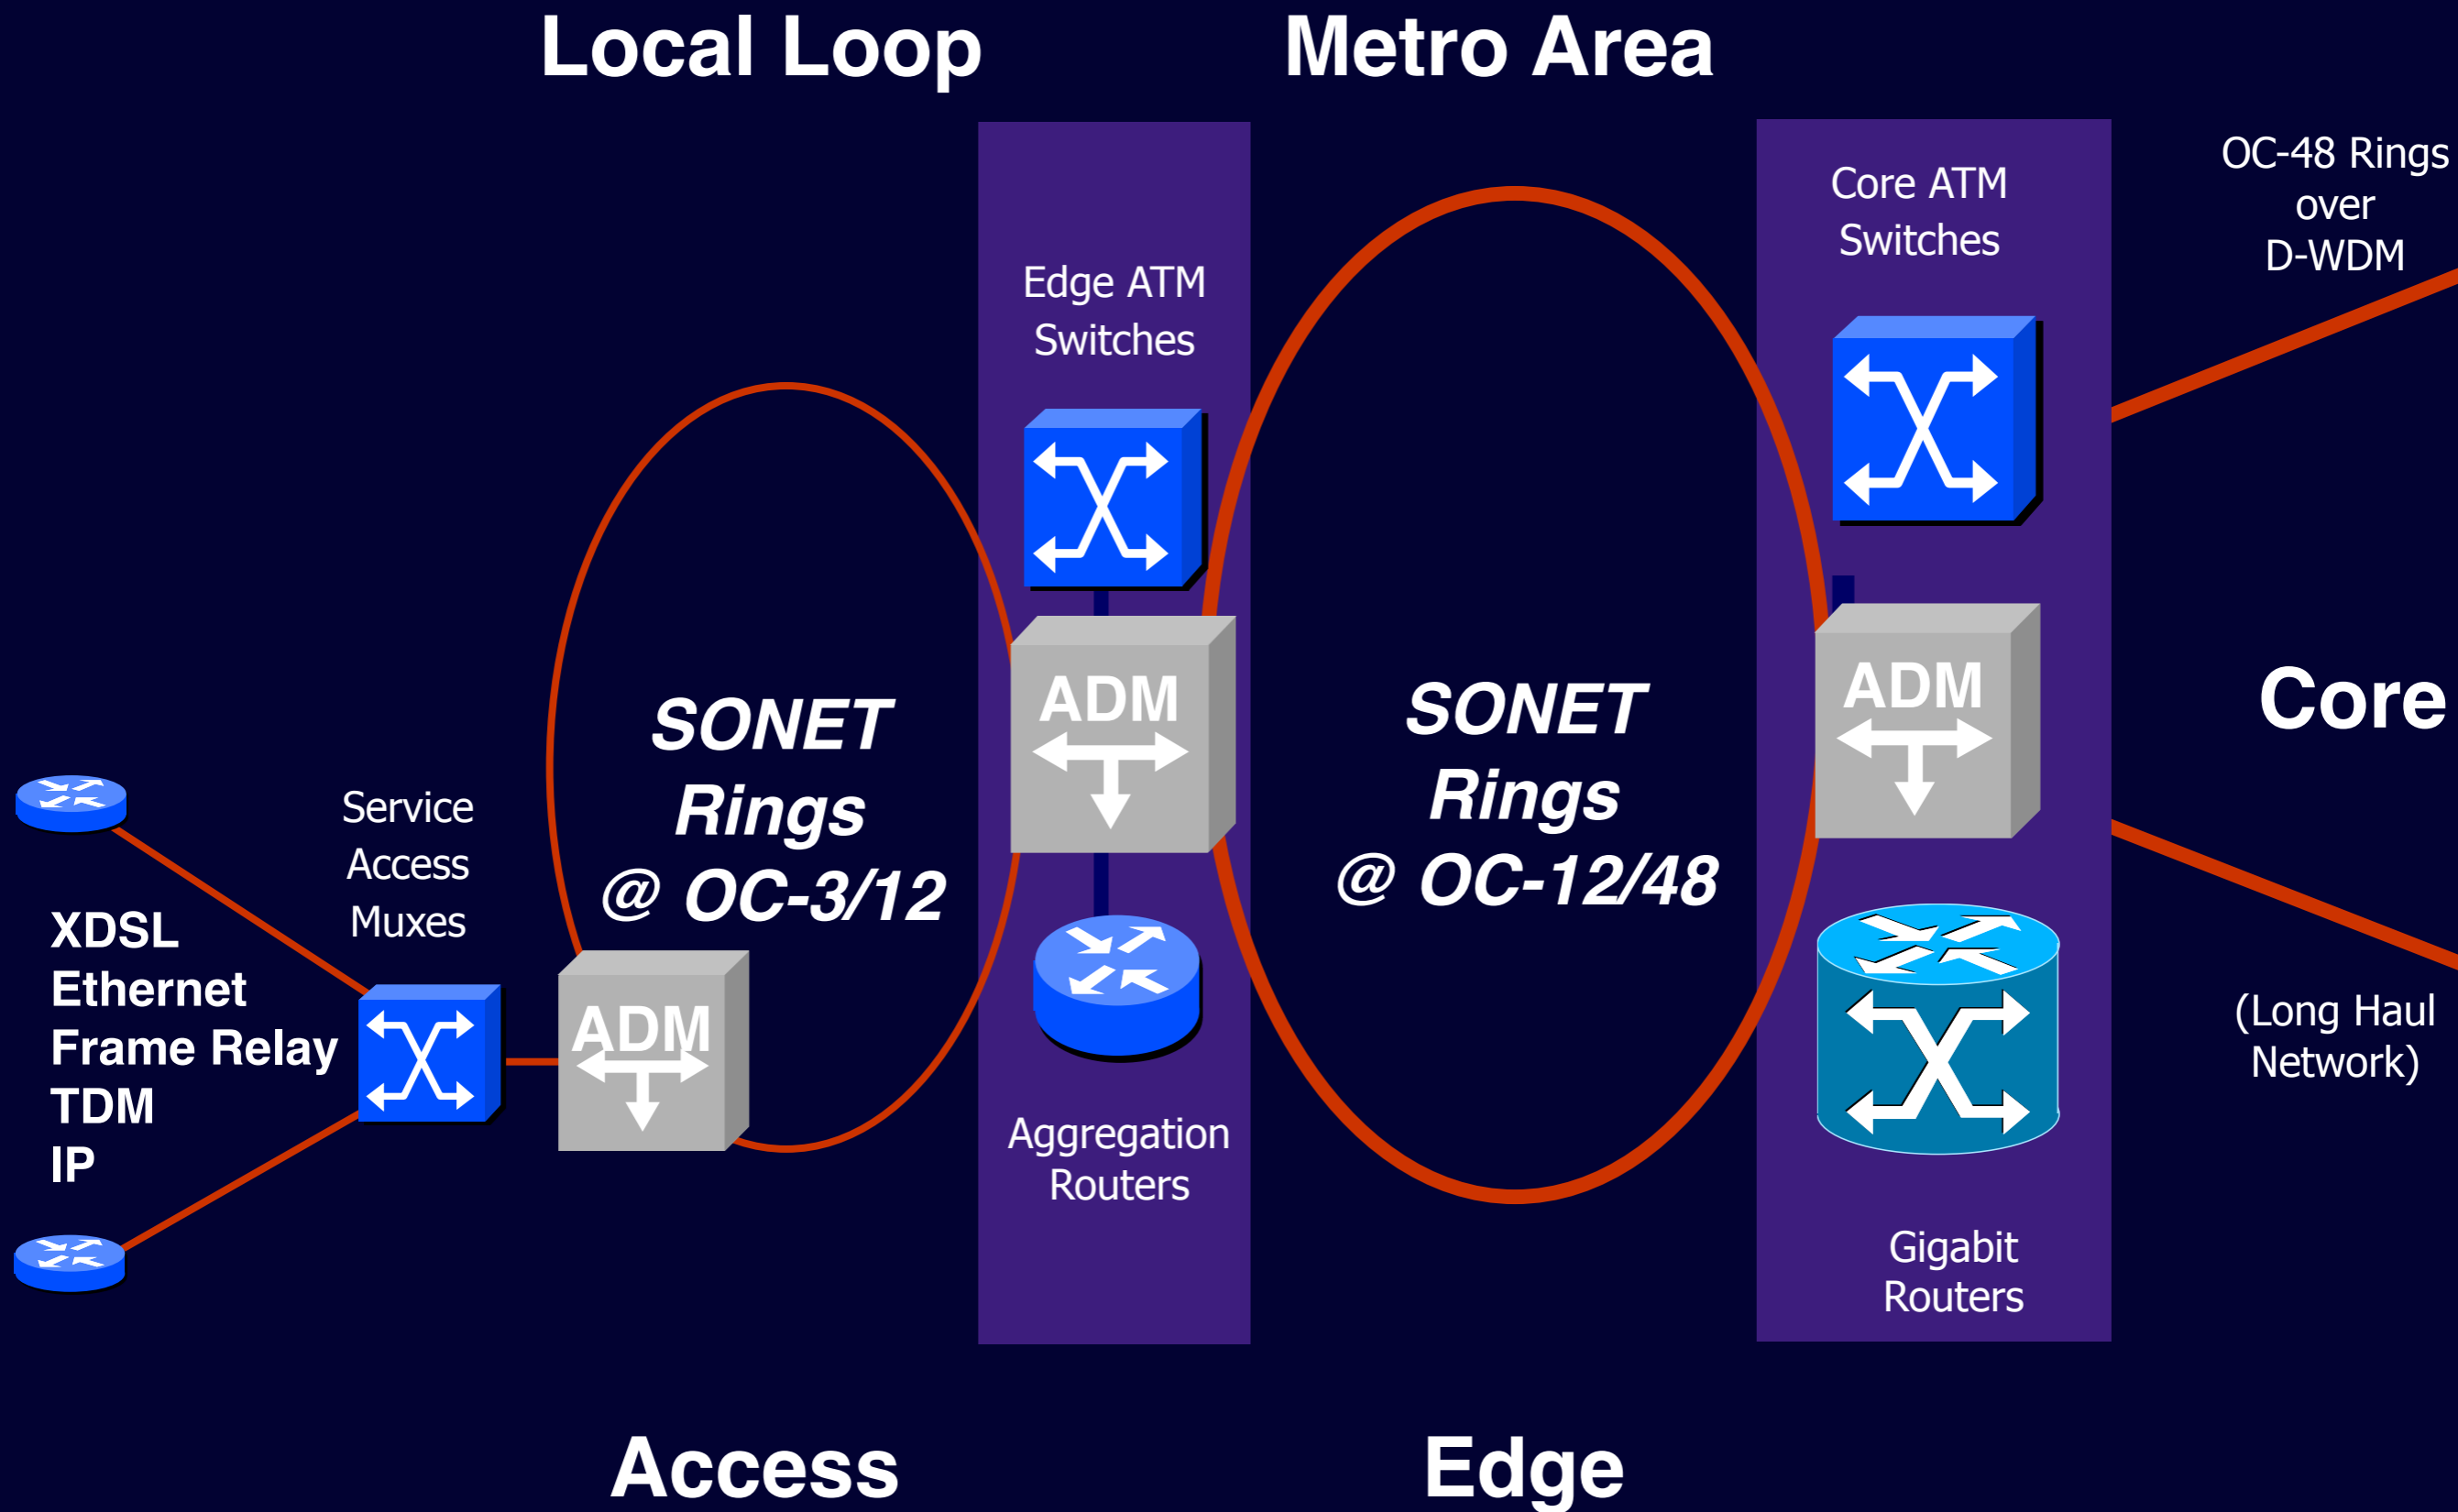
Local Loop

Metro Area

OC-48 Rings over D-WDM

Core ATM Switches

Edge ATM Switches

SONET Rings @ OC-3/12

ADM

SONET Rings @ OC-12/48

ADM

Core

Service Access Muxes

XDSL
Ethernet
Frame Relay
TDM
IP

ADM

Aggregation Routers

(Long Haul Network)

Gigabit Routers

Access

Edge